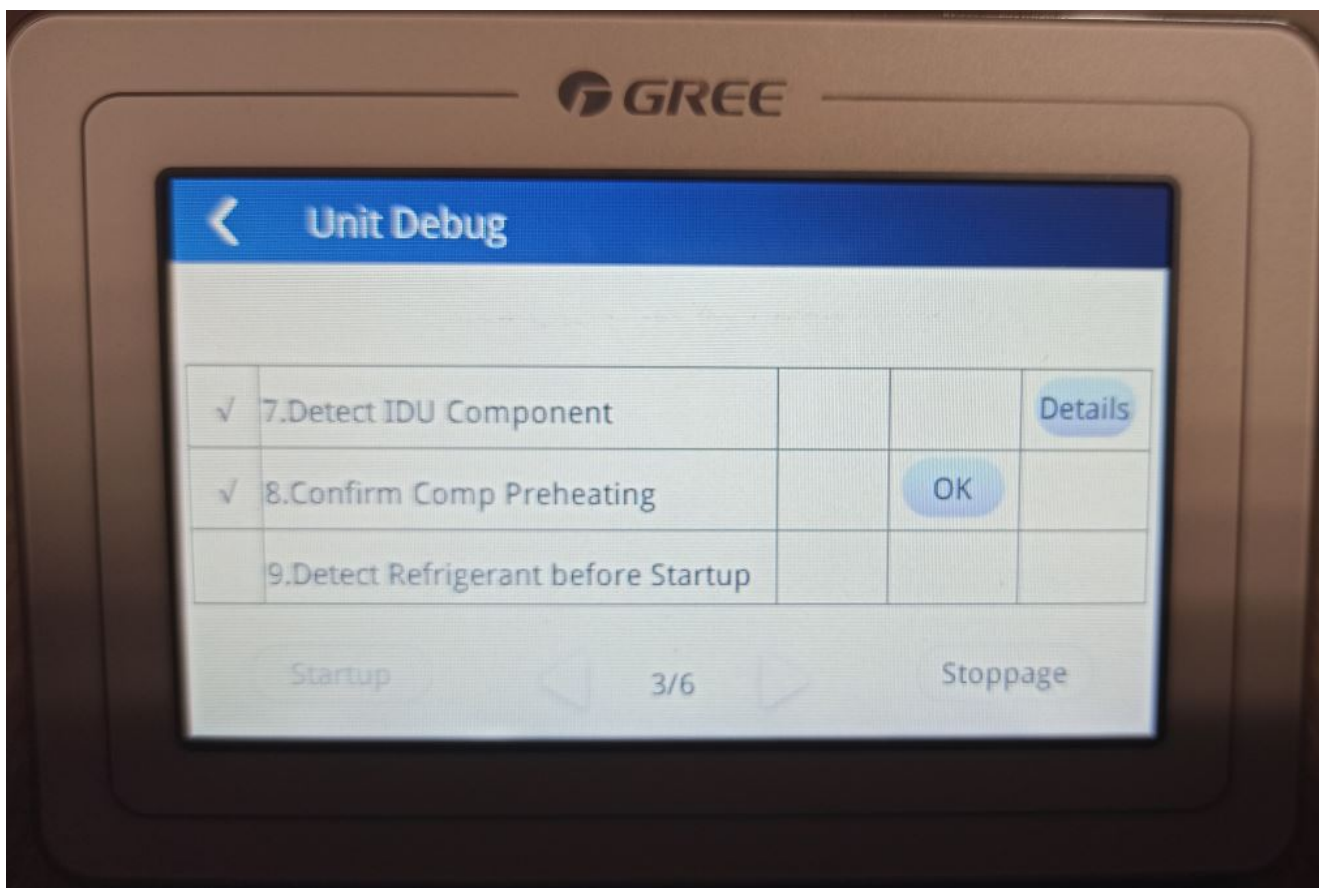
GREE

Unit Debug

| | | | | |
|---|---|---|---|---|
| √ | 7.Detect IDU Component | | | Details |
| √ | 8.Confirm Comp Preheating | | OK | |
| | 9.Detect Refrigerant before Startup | | | |

Startup 3/6 Stoppage